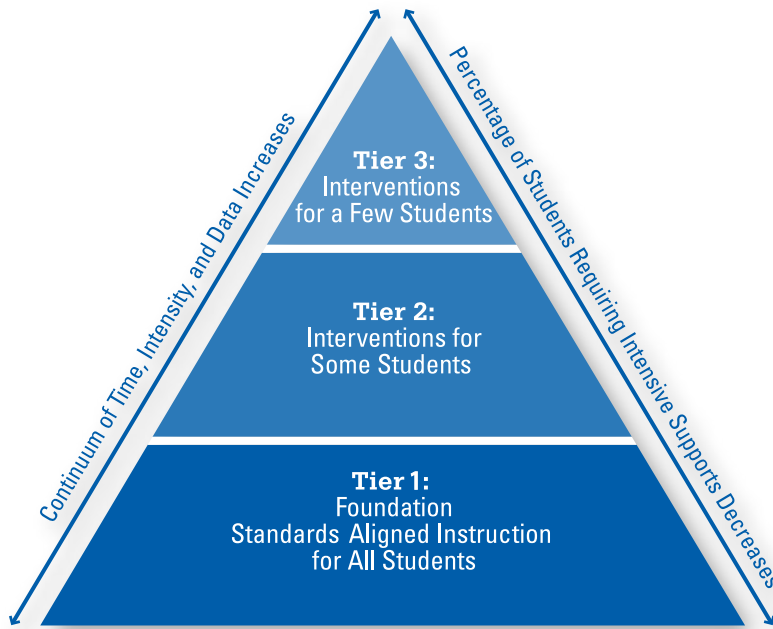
Continuum of Time, Intensity, and Data Increases

Percentage of Students Requiring Intensive Supports Decreases

Tier 3:
Interventions for a Few Students

Tier 2:
Interventions for Some Students

Tier 1:
Foundation
Standards Aligned Instruction for All Students